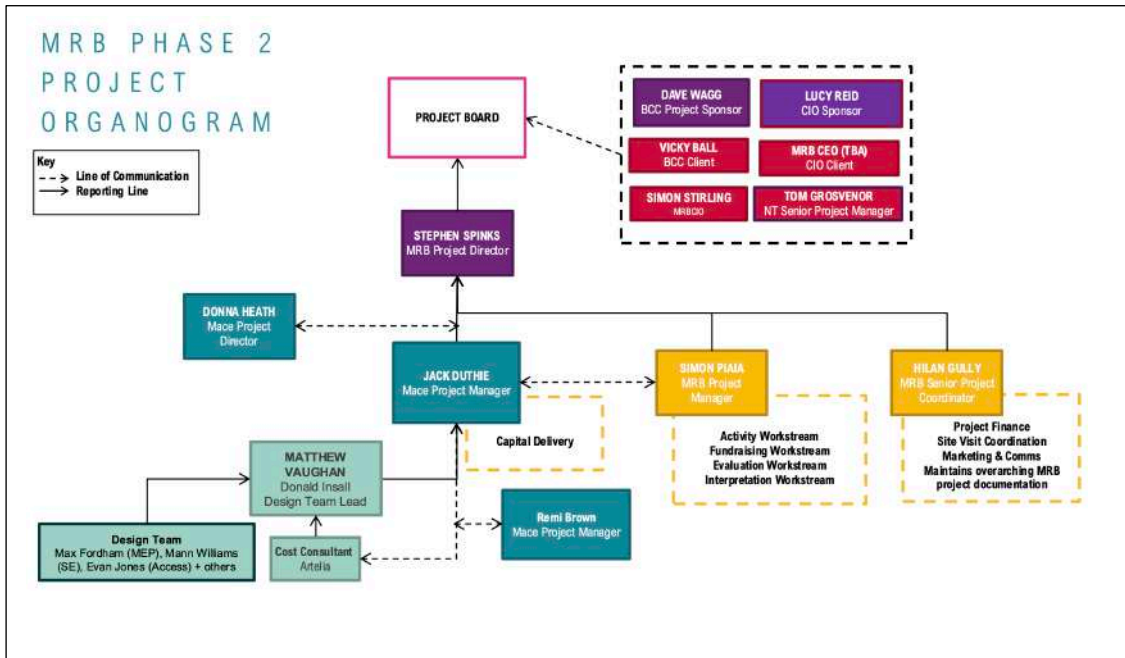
MRB PHASE 2 PROJECT ORGANOGRAM

Key
Line of Communication
Reporting Line

PROJECT BOARD

DAVE WAGG
BCC Project Sponsor

LUCY REID
CIO Sponsor

VICKY BALL
BCC Client

MRB CEO (TBA)
CIO Client

SIMON STIRLING
MRBCIO

TOM GROSVENOR
NT Senior Project Manager

STEPHEN SPINKS
MRB Project Director

DONNA HEATH
Mace Project Director

JACK DUTHIE
Mace Project Manager

Capital Delivery

SIMON PIAIA
MRB Project Manager

Activity Workstream
Fundraising Workstream
Evaluation Workstream
Interpretation Workstream

HILAN GULLY
MRB Senior Project Coordinator

Project Finance
Site Visit Coordination
Marketing & Comms
Maintains overarching MRB project documentation

MATTHEW VAUGHAN
Donald Insall
Design Team Lead

Design Team
Max Fordham (MEP), Mann Williams (SE), Evan Jones (Access) + others

Cost Consultant
Artelia

Remi Brown
Mace Project Manager